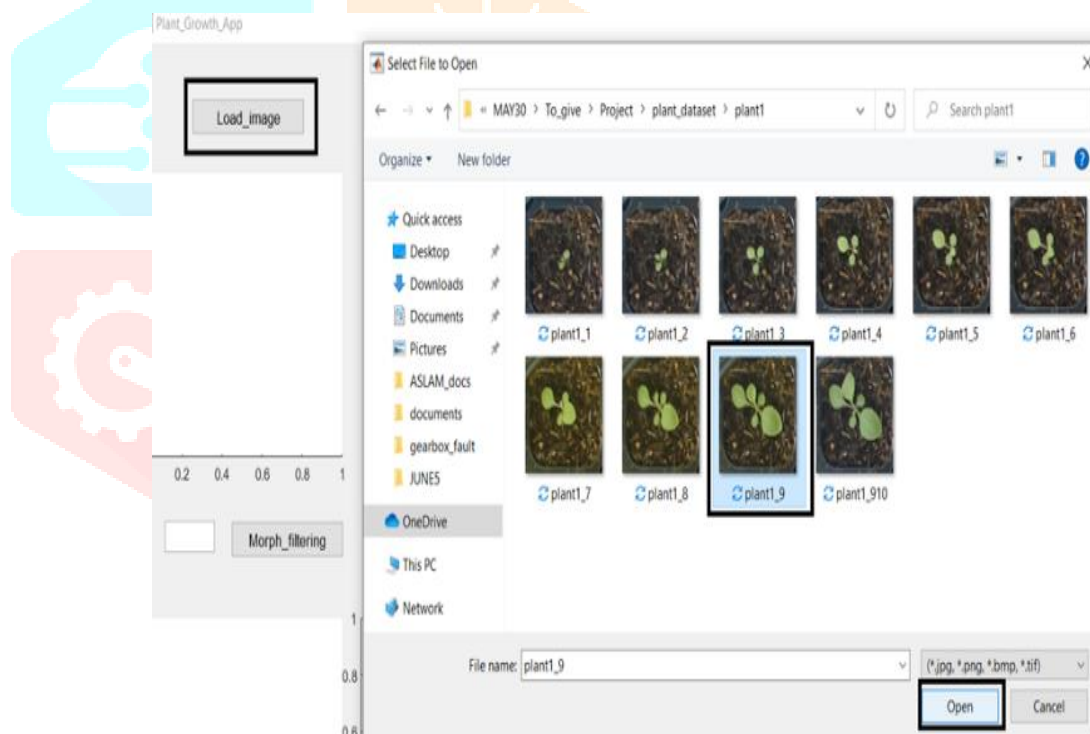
Plant_Growth_App

Load_image

0.2 0.4 0.6 0.8 1

Morph_filtering

1

0.8

0.6

Select File to Open

« MAY30 > To_give > Project > plant_dataset > plant1

Search plant1

Organize ▾ New folder

Quick access
Desktop
Downloads
Documents
Pictures
ASLAM_docs
documents
gearbox_fault
JUNE5
OneDrive
This PC
Network

plant1_1
plant1_2
plant1_3
plant1_4
plant1_5
plant1_6
plant1_7
plant1_8
plant1_9
plant1_910

File name: plant1_9

(*.jpg, *.png, *.bmp, *.tif)

Open

Cancel